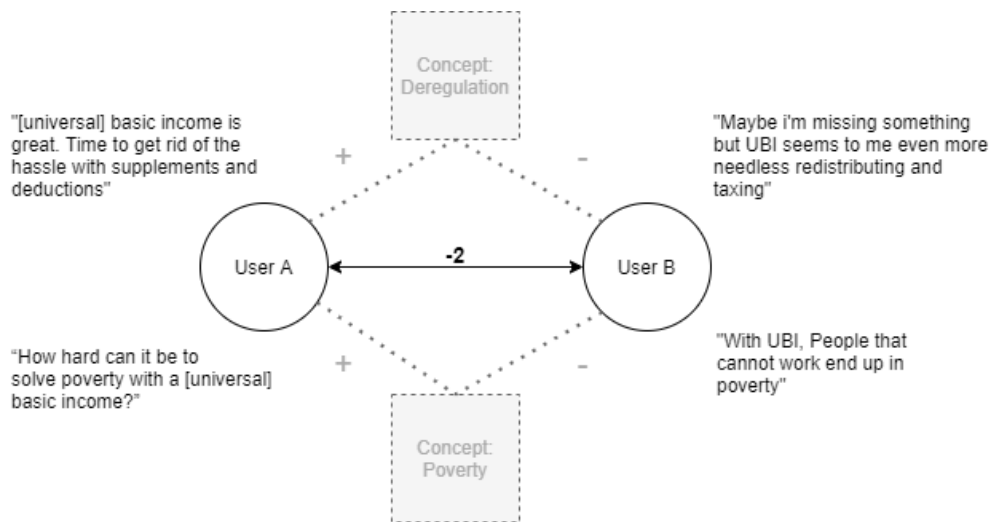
Concept: Deregulation

"[universal] basic income is great. Time to get rid of the hassle with supplements and deductions"

+

-

"Maybe i'm missing something but UBI seems to me even more needless redistributing and taxing"

User A

-2

User B

"How hard can it be to solve poverty with a [universal] basic income?"

+

-

"With UBI, People that cannot work end up in poverty"

Concept: Poverty